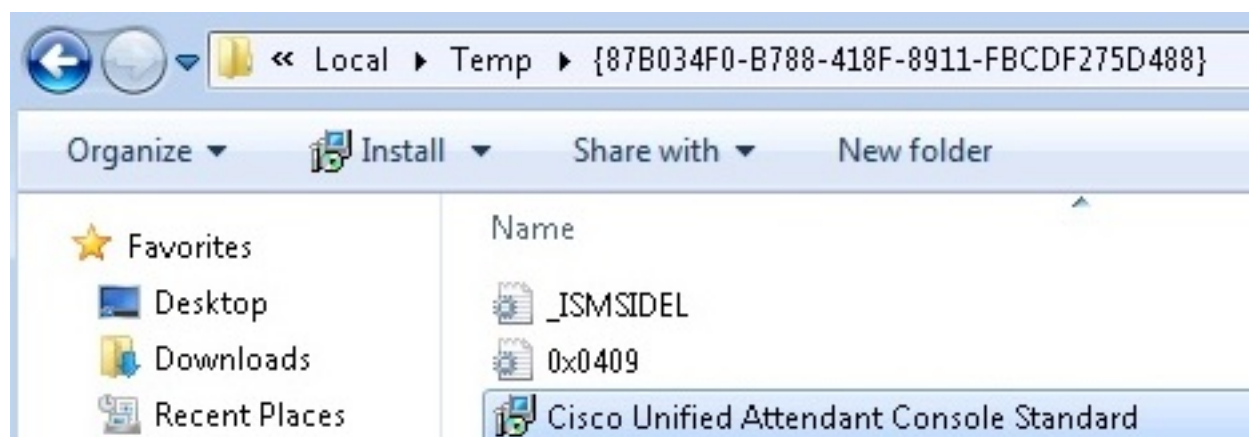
« Local ▸ Temp ▸ {87B034F0-B788-418F-8911-FBCDF275D488}

Organize ▾ Install ▾ Share with ▾ New folder

Favorites
Desktop
Downloads
Recent Places

Name
_ISMSIDEL
0x0409
Cisco Unified Attendant Console Standard